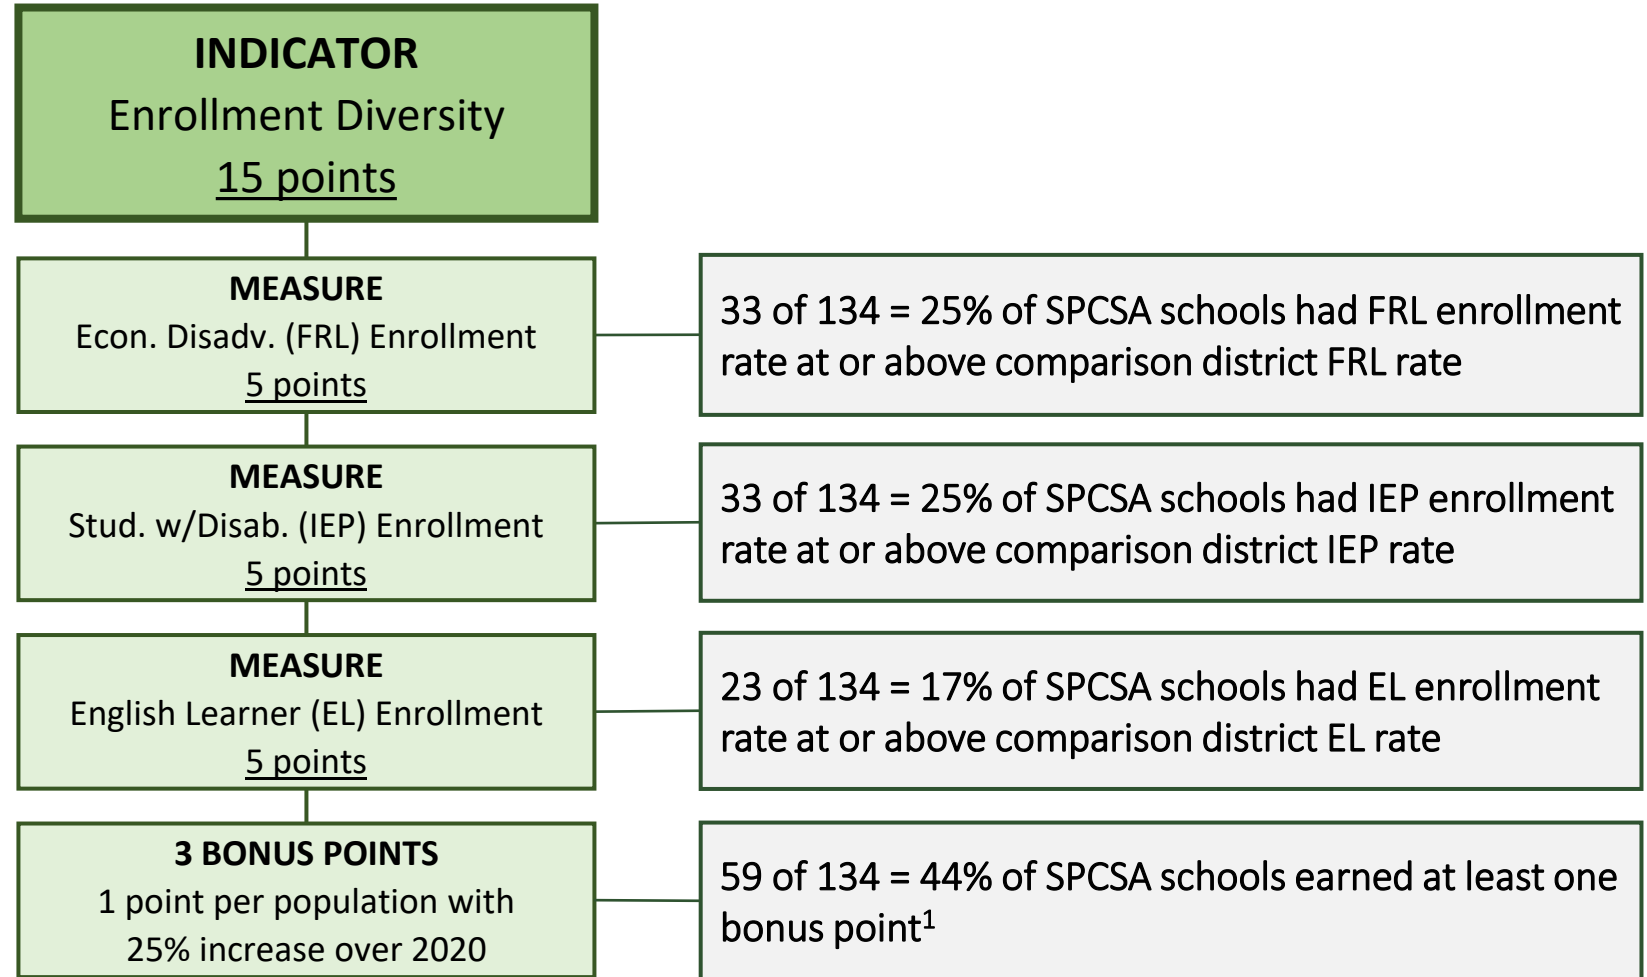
INDICATOR
Enrollment Diversity
15 points

MEASURE
Econ. Disadv. (FRL) Enrollment
5 points

33 of 134 = 25% of SPCSA schools had FRL enrollment rate at or above comparison district FRL rate

MEASURE
Stud. w/Disab. (IEP) Enrollment
5 points

33 of 134 = 25% of SPCSA schools had IEP enrollment rate at or above comparison district IEP rate

MEASURE
English Learner (EL) Enrollment
5 points

23 of 134 = 17% of SPCSA schools had EL enrollment rate at or above comparison district EL rate

3 BONUS POINTS
1 point per population with 25% increase over 2020

59 of 134 = 44% of SPCSA schools earned at least one bonus point$^1$